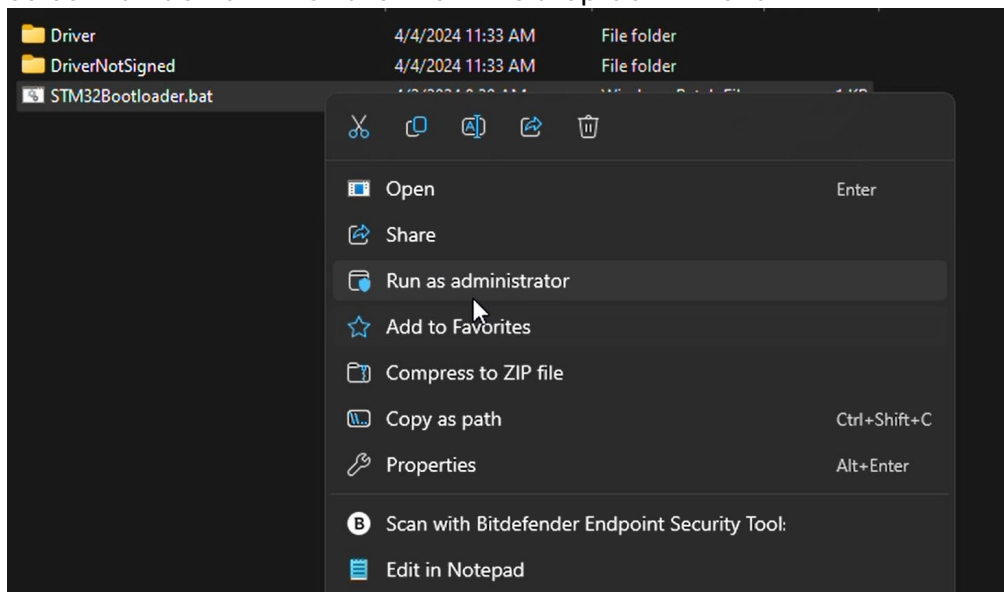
Driver 4/4/2024 11:33 AM File folder
DriverNotSigned 4/4/2024 11:33 AM File folder
STM32Bootloader.bat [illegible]

Open Enter
Share
Run as administrator
Add to Favorites
Compress to ZIP file
Copy as path Ctrl+Shift+C
Properties Alt+Enter
Scan with Bitdefender Endpoint Security Tool:
Edit in Notepad